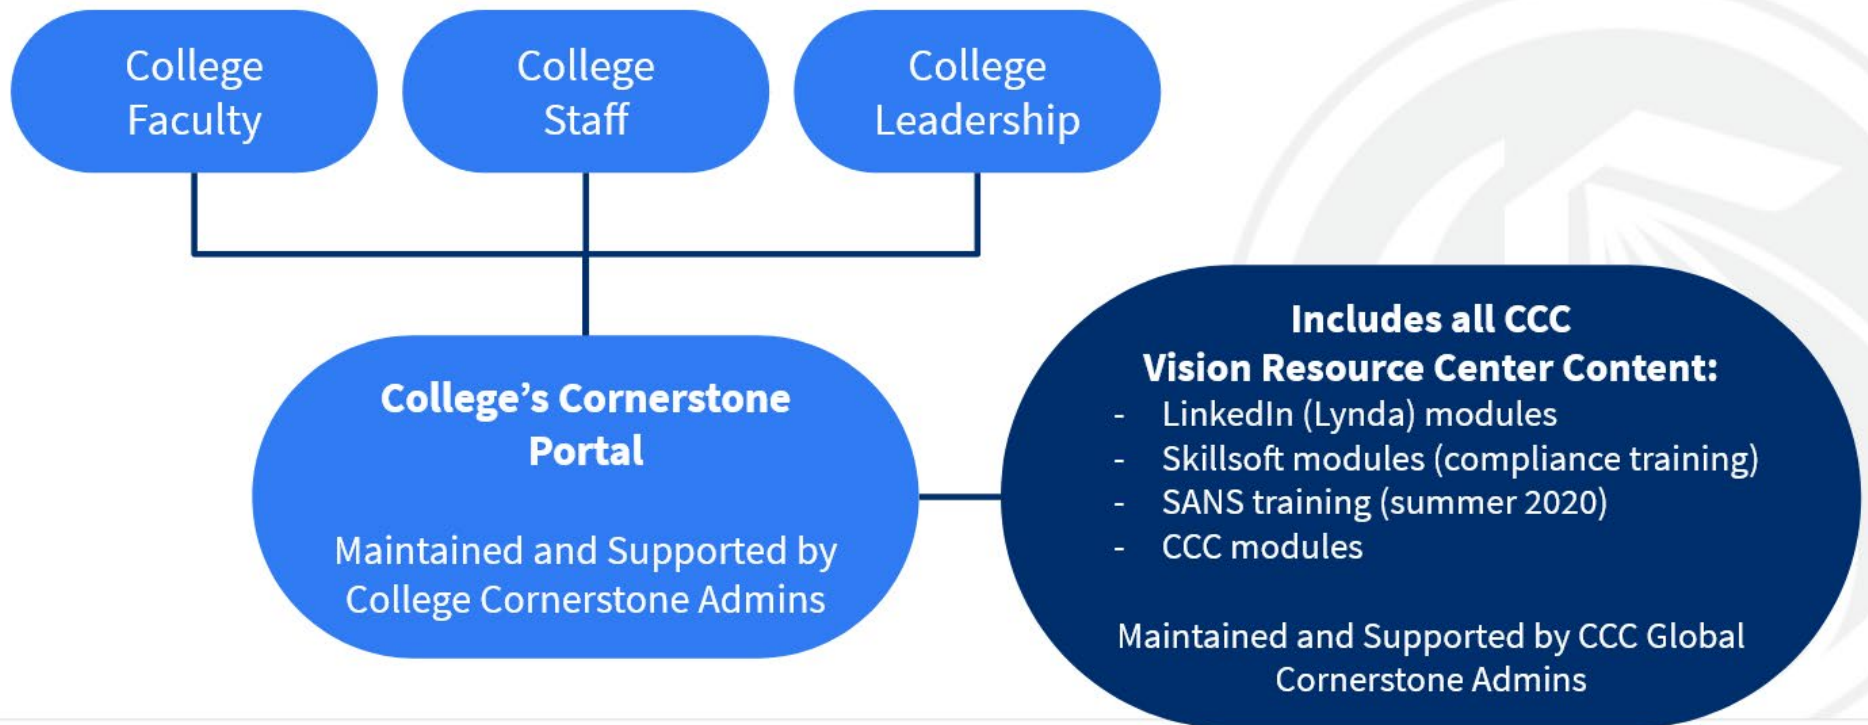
College Faculty

College Staff

College Leadership

College's Cornerstone Portal

Maintained and Supported by College Cornerstone Admins

Includes all CCC Vision Resource Center Content:

- LinkedIn (Lynda) modules
- Skillsoft modules (compliance training)
- SANS training (summer 2020)
- CCC modules

Maintained and Supported by CCC Global Cornerstone Admins